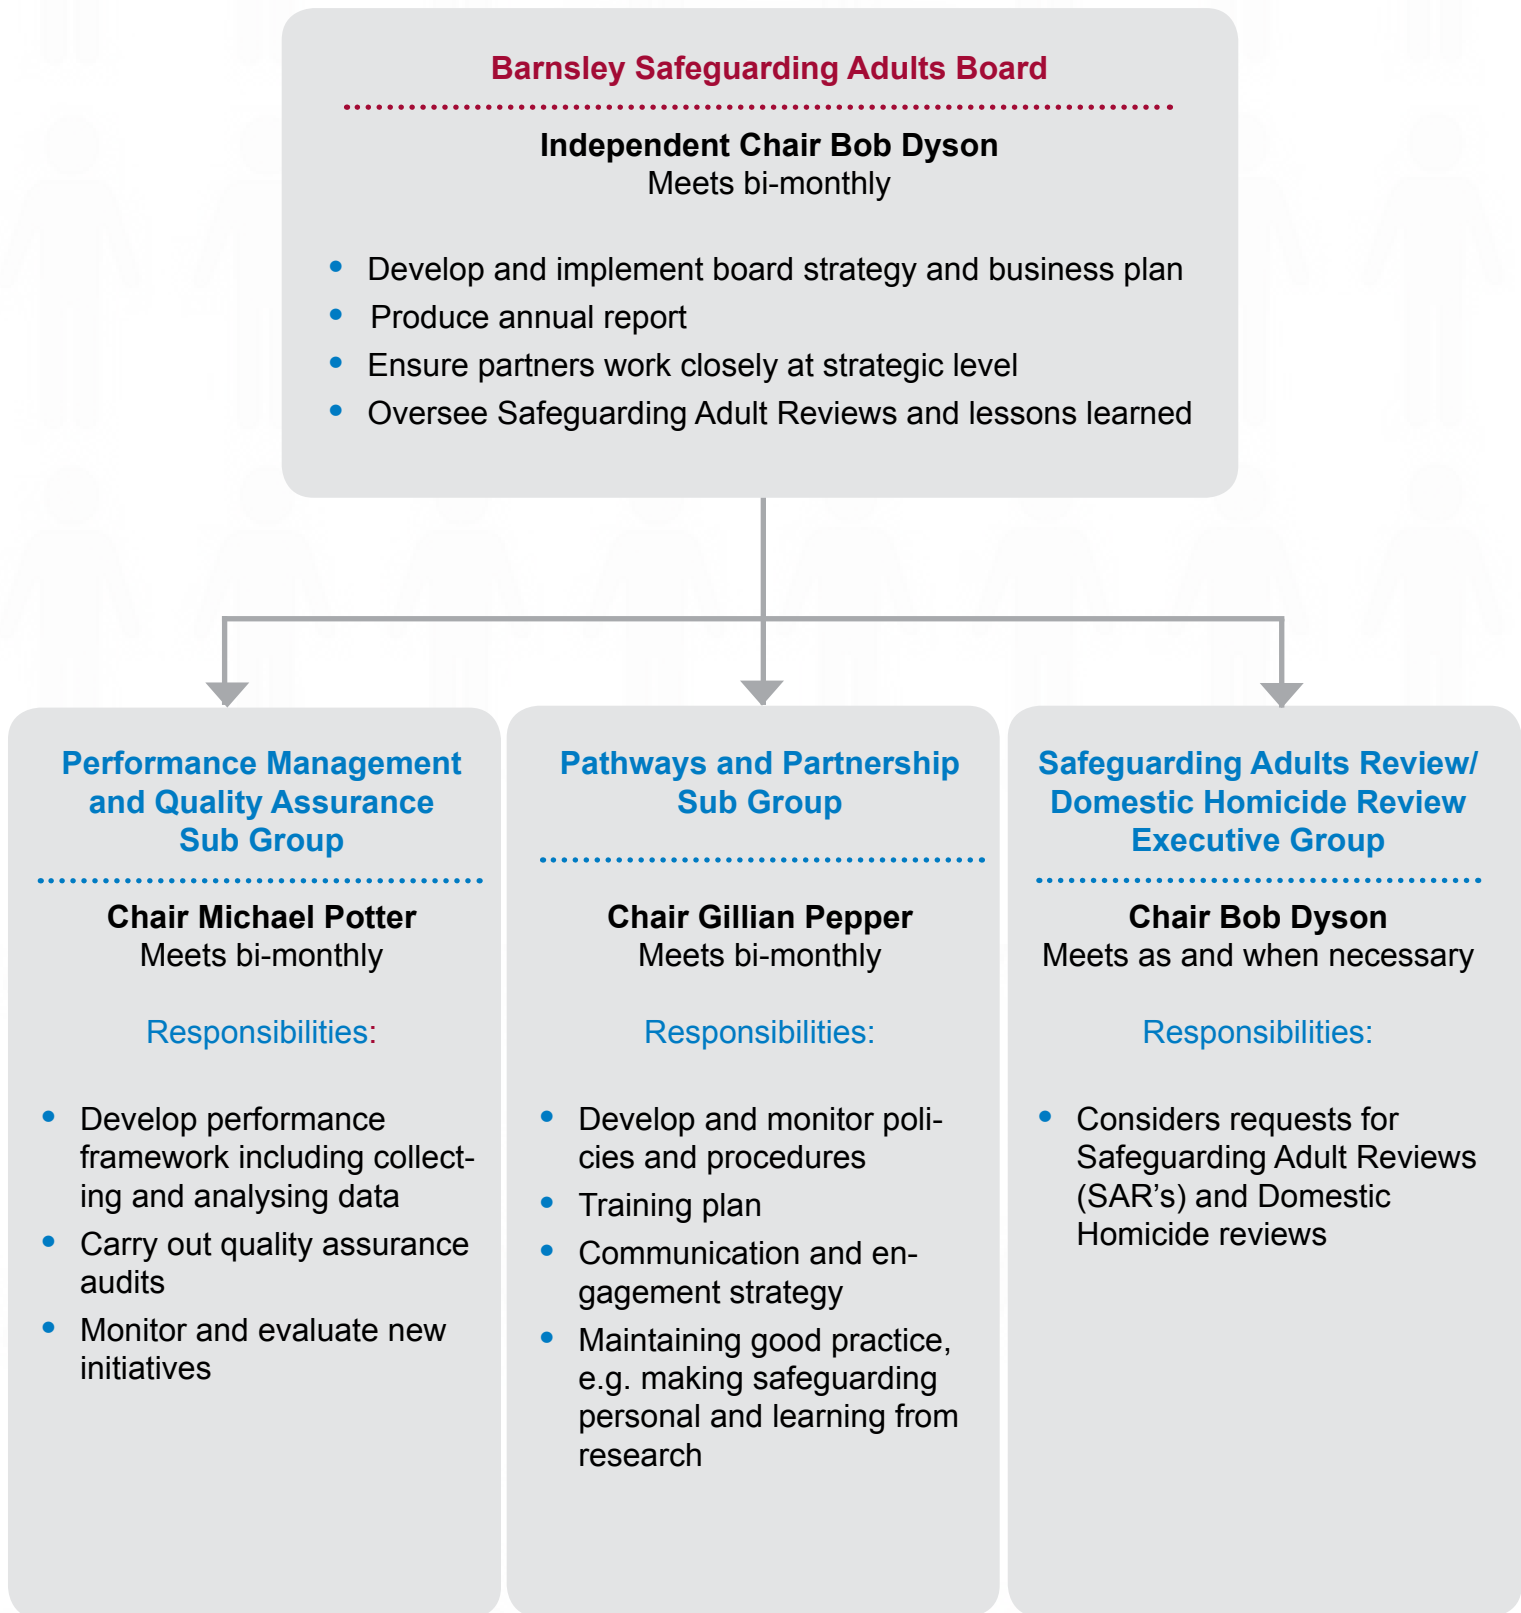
Barnsley Safeguarding Adults Board

Independent Chair Bob Dyson
Meets bi-monthly

- Develop and implement board strategy and business plan
- Produce annual report
- Ensure partners work closely at strategic level
- Oversee Safeguarding Adult Reviews and lessons learned

Performance Management and Quality Assurance Sub Group

Chair Michael Potter
Meets bi-monthly

Responsibilities:

- Develop performance framework including collecting and analysing data
- Carry out quality assurance audits
- Monitor and evaluate new initiatives

Pathways and Partnership Sub Group

Chair Gillian Pepper
Meets bi-monthly

Responsibilities:

- Develop and monitor policies and procedures
- Training plan
- Communication and engagement strategy
- Maintaining good practice, e.g. making safeguarding personal and learning from research

Safeguarding Adults Review/ Domestic Homicide Review Executive Group

Chair Bob Dyson
Meets as and when necessary

Responsibilities:

- Considers requests for Safeguarding Adult Reviews (SAR's) and Domestic Homicide reviews